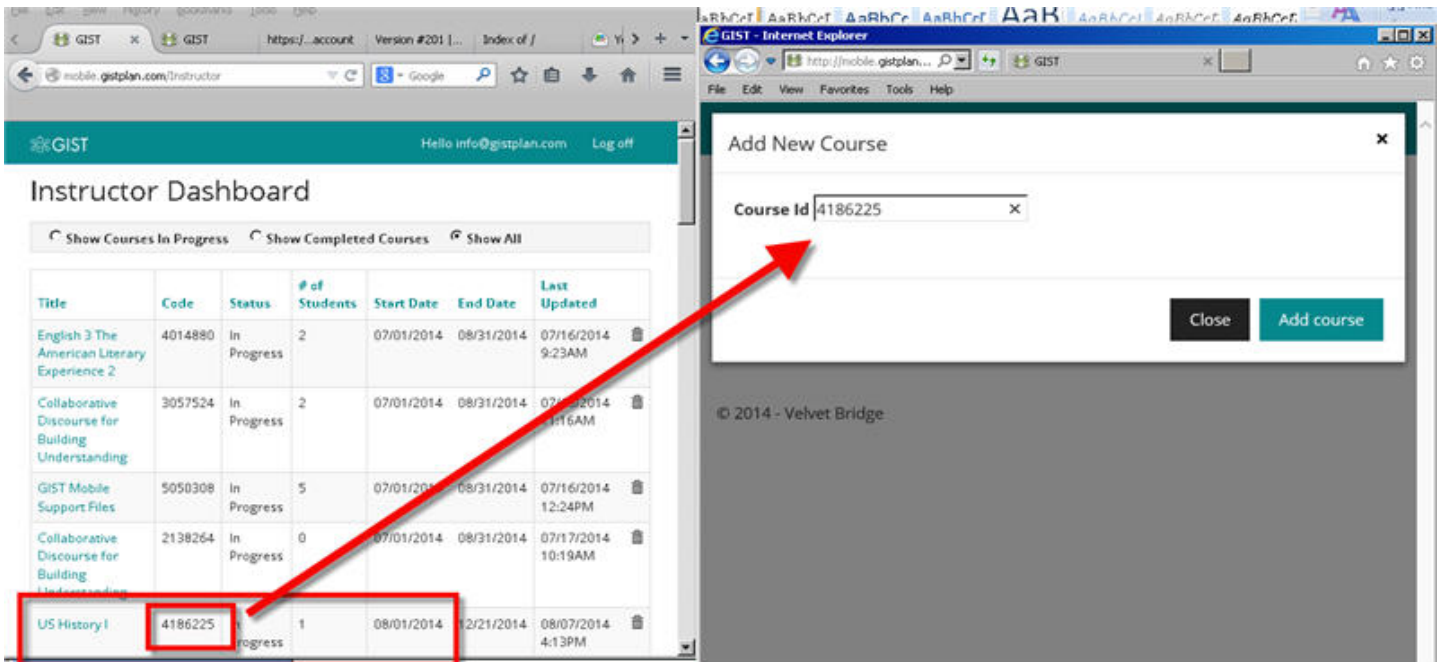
GIST × GIST https:/...account Version #201 |... Index of /

mobile.gistplan.com/Instructor

Google

GIST Hello info@gistplan.com Log off

Instructor Dashboard

Show Courses In Progress Show Completed Courses Show All

| Title | Code | Status | # of Students | Start Date | End Date | Last Updated |
|---|---|---|---|---|---|---|
| English 3 The American Literary Experience 2 | 4014880 | In Progress | 2 | 07/01/2014 | 08/31/2014 | 07/16/2014 9:23AM |
| Collaborative Discourse for Building Understanding | 3057524 | In Progress | 2 | 07/01/2014 | 08/31/2014 | 07/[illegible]2014 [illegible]:16AM |
| GIST Mobile Support Files | 5050308 | In Progress | 5 | 07/01/20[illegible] | 08/31/2014 | 07/16/2014 12:24PM |
| Collaborative Discourse for Building Understanding | 2138264 | In Progress | 0 | 07/01/2014 | 08/31/2014 | 07/17/2014 10:19AM |
| US History I | 4186225 | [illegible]rogress | 1 | 08/01/2014 | 12/21/2014 | 08/07/2014 4:13PM |

GIST - Internet Explorer

http://mobile.gistplan... GIST

File Edit View Favorites Tools Help

Add New Course ×

Course Id 4186225 ×

Close Add course

© 2014 - Velvet Bridge